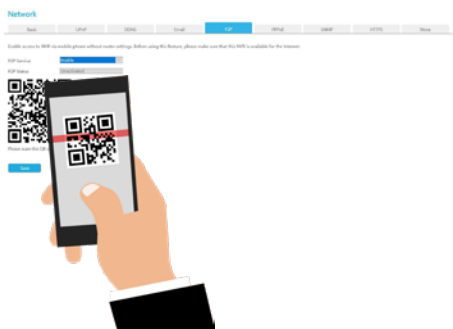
Network

Basic | UPnP | DDNS | Email | P2P | PPPoE | SNMP | HTTPS | More

Enable access to NVR via mobile phones without router settings. Before using this feature, please make sure that this NVR is available for the Internet.

P2P Service | Enable

P2P Status | Unactivated

Please scan this QR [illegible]

Save